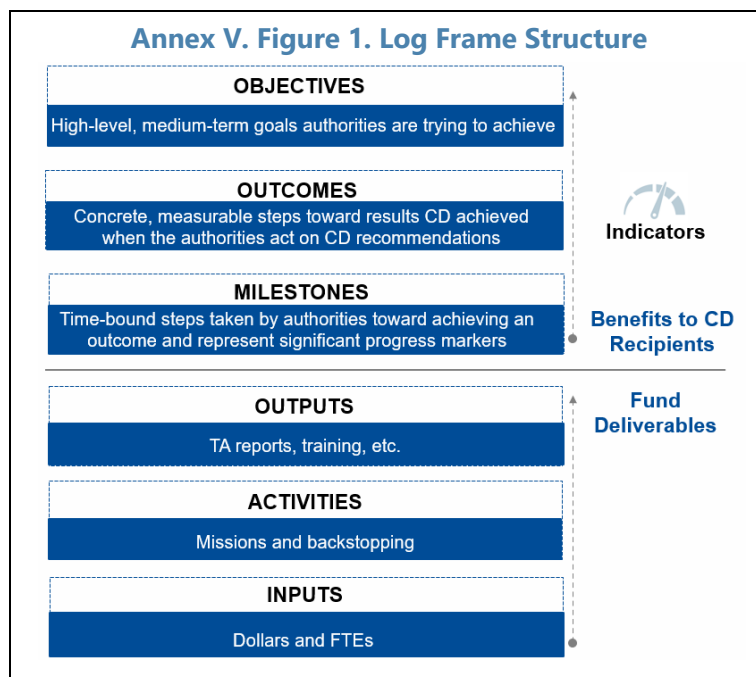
Annex V. Figure 1. Log Frame Structure

OBJECTIVES

High-level, medium-term goals authorities are trying to achieve

OUTCOMES

Concrete, measurable steps toward results CD achieved when the authorities act on CD recommendations

Indicators

MILESTONES

Time-bound steps taken by authorities toward achieving an outcome and represent significant progress markers

Benefits to CD Recipients

OUTPUTS

TA reports, training, etc.

Fund Deliverables

ACTIVITIES

Missions and backstopping

INPUTS

Dollars and FTEs